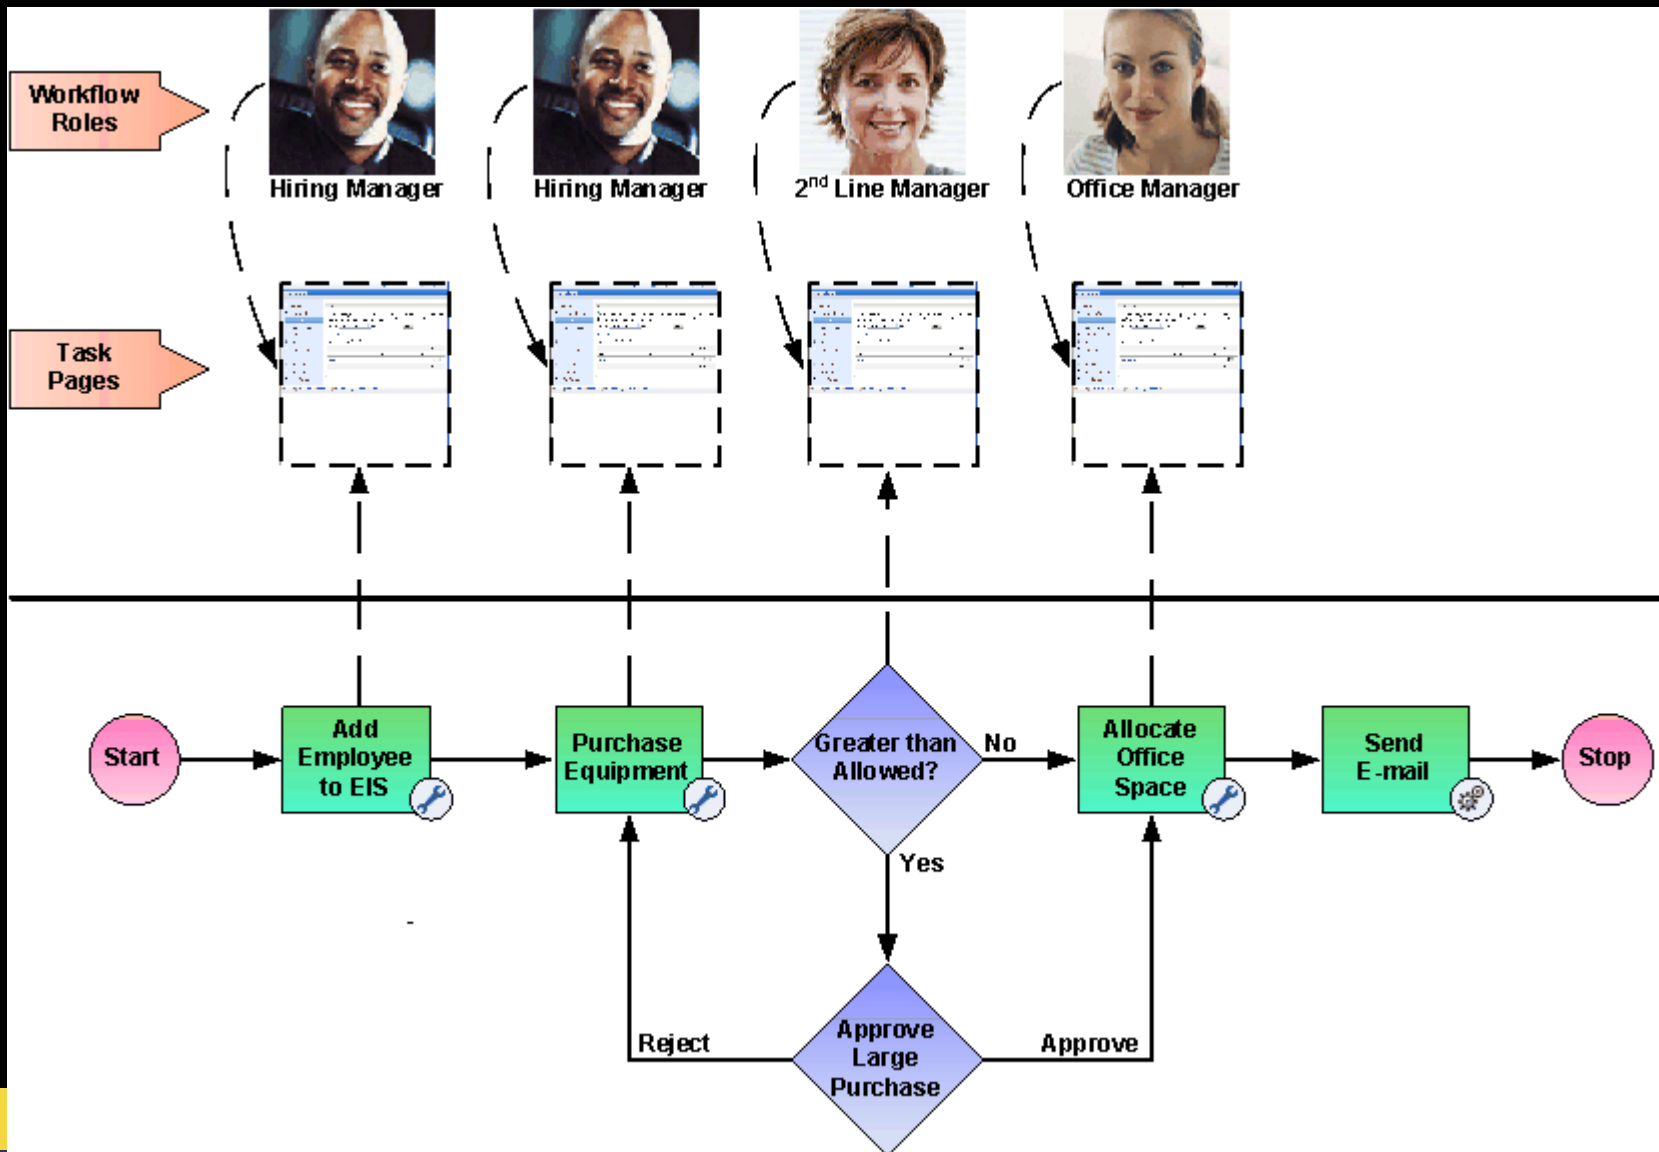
Workflow Roles

Hiring Manager

Hiring Manager

2$^{nd}$ Line Manager

Office Manager

Task Pages

Start

Add Employee to EIS

Purchase Equipment

Greater than Allowed?

No

Yes

Allocate Office Space

Send E-mail

Stop

Reject

Approve Large Purchase

Approve